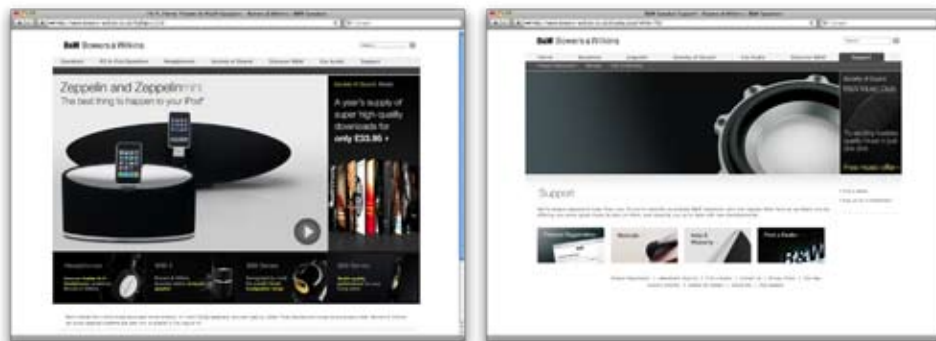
B&W Bowers & Wilkins

Zeppelin and Zeppelin mini
The best thing to happen to your iPod

Society of Sound Music

A year's supply of super high-quality downloads for only £33.95 >

B&W Bowers & Wilkins

Support

Free Music offer >